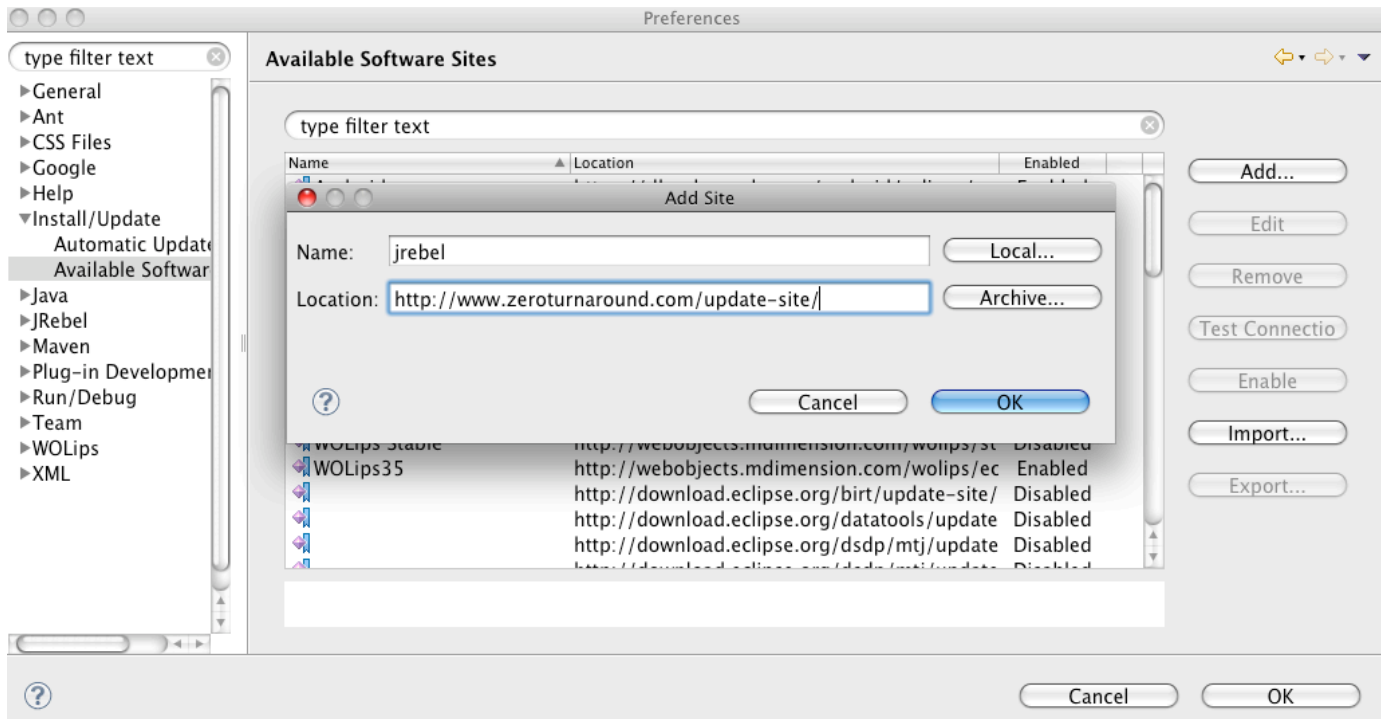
Preferences

type filter text

▶General
▶Ant
▶CSS Files
▶Google
▶Help
▼Install/Update
Automatic Update
Available Softwar
▶Java
▶JRebel
▶Maven
▶Plug-in Developme
▶Run/Debug
▶Team
▶WOLips
▶XML

Available Software Sites

type filter text

| Name | Location | Enabled |
|---|---|---|
| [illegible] | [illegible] | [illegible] |
| WOLips Stable | http://webobjects.mdimension.com/wolips/st | Disabled |
| WOLips35 | http://webobjects.mdimension.com/wolips/ec | Enabled |
| | http://download.eclipse.org/birt/update-site/ | Disabled |
| | http://download.eclipse.org/datatools/update | Disabled |
| | http://download.eclipse.org/dsdp/mtj/update | Disabled |
| | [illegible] | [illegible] |

Add...
Edit
Remove
Test Connectio
Enable
Import...
Export...

Add Site

Name: jrebel
Local...
Location: http://www.zeroturnaround.com/update-site/
Archive...

?
Cancel
OK

?
Cancel
OK